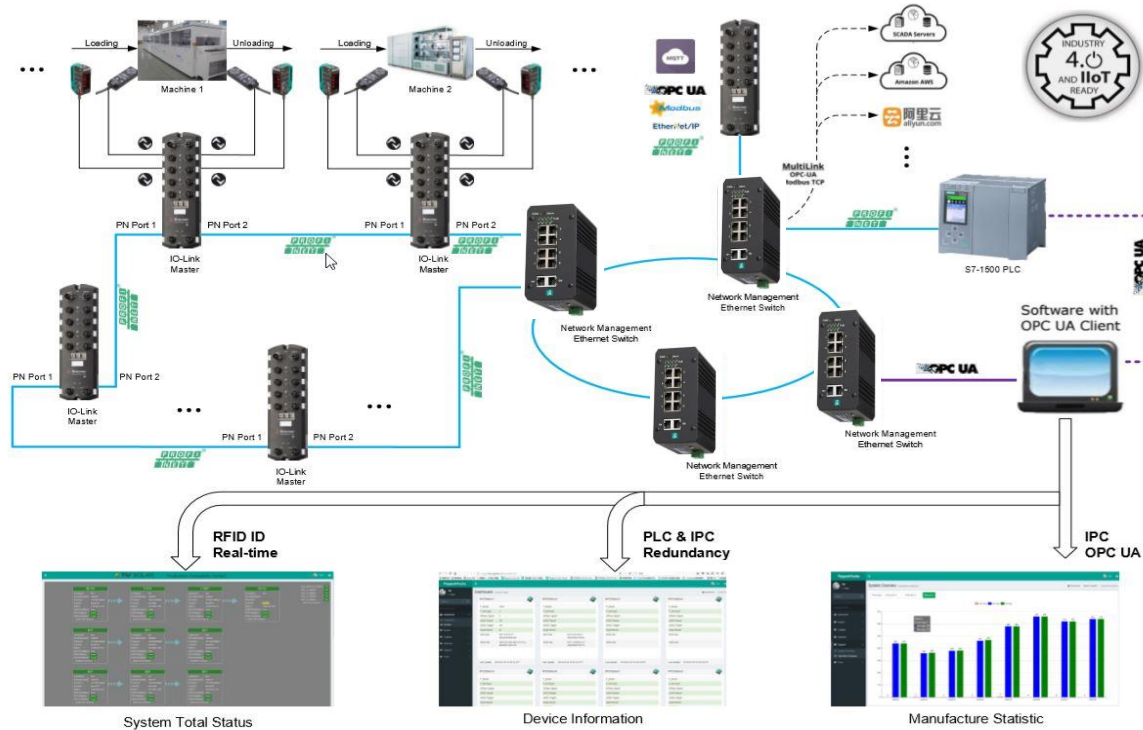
Loading
Unloading
Machine 1
Loading
Unloading
Machine 2
• • •
• • •
PN Port 1
PN Port 2
IO-Link Master
PN Port 1
PN Port 2
IO-Link Master
PROFI NET
PROFI NET
PN Port 1
PN Port 2
IO-Link Master
PROFI NET
• • •
• • •
PN Port 1
PN Port 2
IO-Link Master
PROFI NET
PROFI NET
MQTT
OPC UA
Modbus
EtherNet/IP
PROFI NET
SCADA Servers
Amazon AWS
阿里云 aliyun.com
MultiLink
OPC-UA
Modbus TCP
PROFI NET
S7-1500 PLC
INDUSTRY 4.0 AND IIoT READY
Network Management Ethernet Switch
Network Management Ethernet Switch
Network Management Ethernet Switch
Network Management Ethernet Switch
OPC UA
Software with OPC UA Client
OPC UA
RFID ID
Real-time
PLC & IPC
Redundancy
IPC
OPC UA
System Total Status
Device Information
Manufacture Statistic